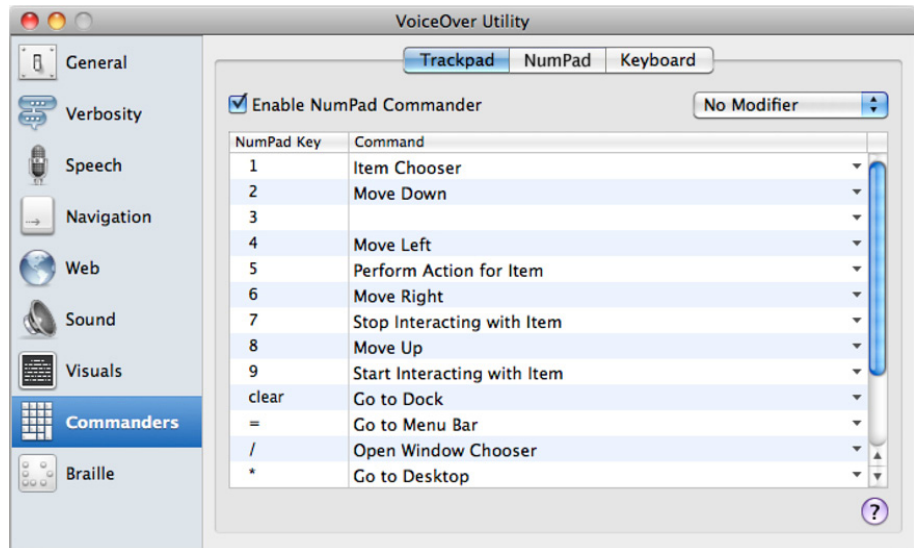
VoiceOver Utility

General
Verbosity
Speech
Navigation
Web
Sound
Visuals
Commanders
Braille

Trackpad NumPad Keyboard

Enable NumPad Commander

No Modifier

| NumPad Key | Command |
|---|---|
| 1 | Item Chooser |
| 2 | Move Down |
| 3 | |
| 4 | Move Left |
| 5 | Perform Action for Item |
| 6 | Move Right |
| 7 | Stop Interacting with Item |
| 8 | Move Up |
| 9 | Start Interacting with Item |
| clear | Go to Dock |
| = | Go to Menu Bar |
| / | Open Window Chooser |
| * | Go to Desktop |

?